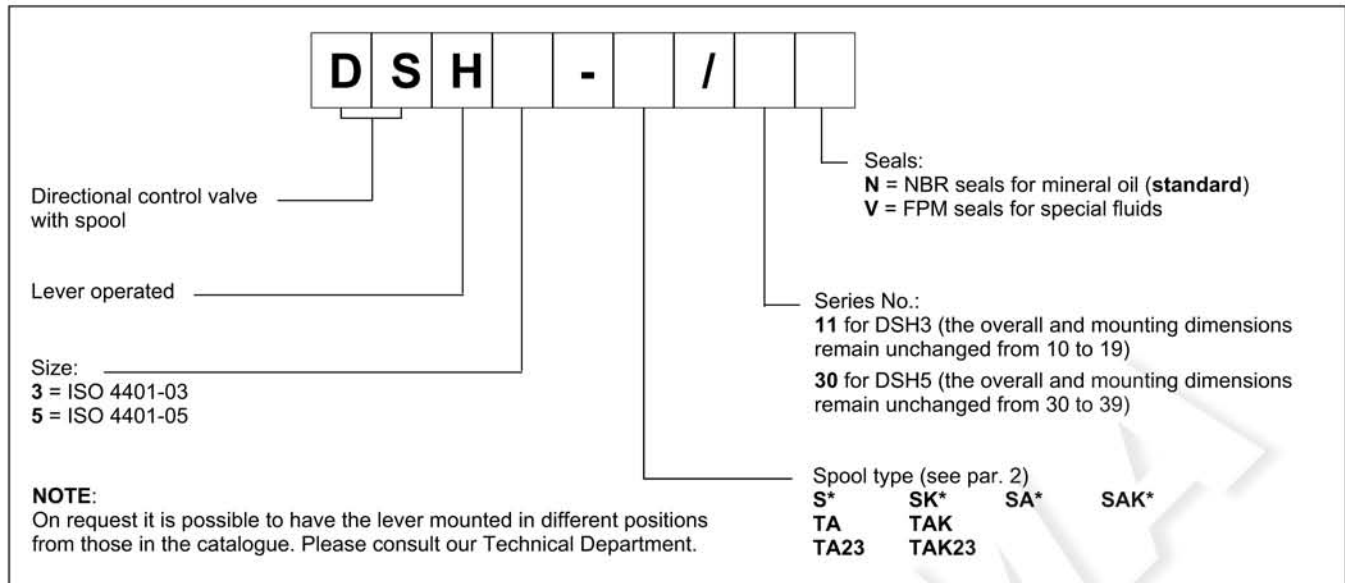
D S H - /

Seals:
**N** = NBR seals for mineral oil (**standard**)
**V** = FPM seals for special fluids

Directional control valve with spool

Lever operated

Series No.:
**11** for DSH3 (the overall and mounting dimensions remain unchanged from 10 to 19)
**30** for DSH5 (the overall and mounting dimensions remain unchanged from 30 to 39)

Size:
**3** = ISO 4401-03
**5** = ISO 4401-05

Spool type (see par. 2)
**S*** **SK*** **SA*** **SAK***
**TA** **TAK**
**TA23** **TAK23**

**NOTE**:
On request it is possible to have the lever mounted in different positions from those in the catalogue. Please consult our Technical Department.